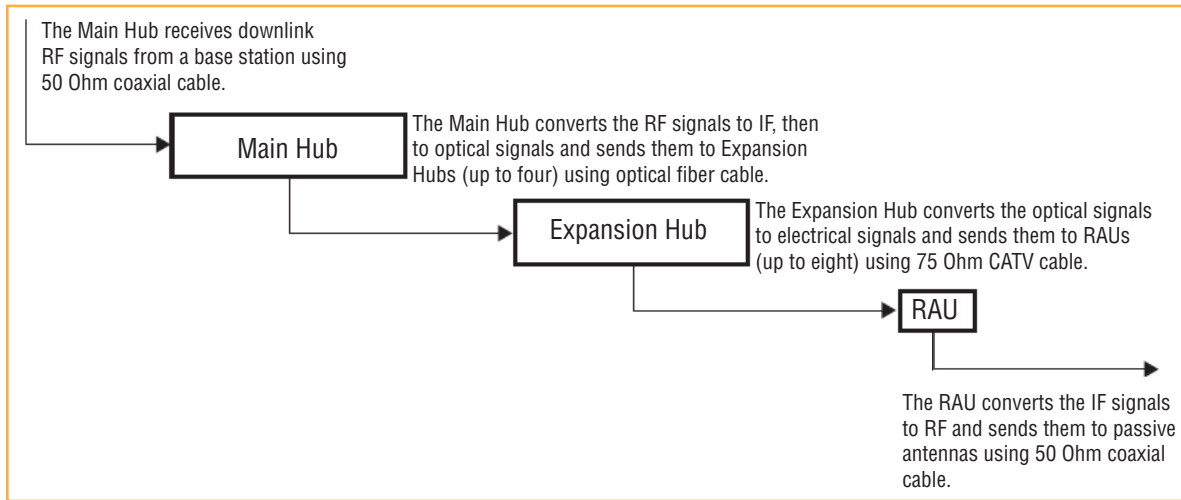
The Main Hub receives downlink RF signals from a base station using 50 Ohm coaxial cable.

Main Hub

The Main Hub converts the RF signals to IF, then to optical signals and sends them to Expansion Hubs (up to four) using optical fiber cable.

Expansion Hub

The Expansion Hub converts the optical signals to electrical signals and sends them to RAUs (up to eight) using 75 Ohm CATV cable.

RAU

The RAU converts the IF signals to RF and sends them to passive antennas using 50 Ohm coaxial cable.